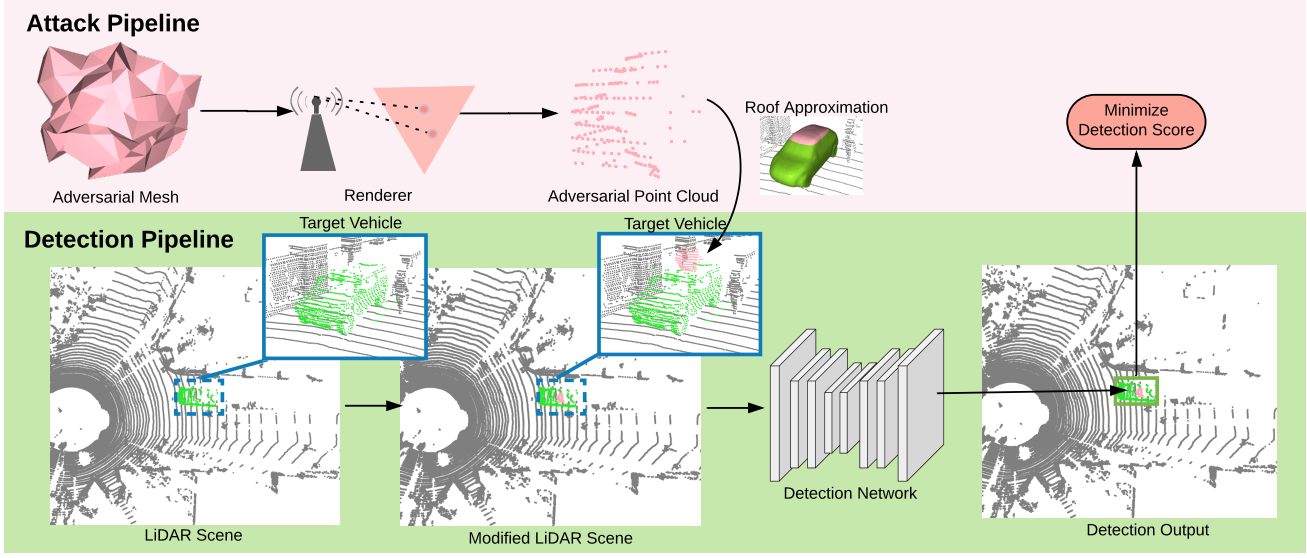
Attack Pipeline

Adversarial Mesh

Renderer

Adversarial Point Cloud

Roof Approximation

Minimize Detection Score

Detection Pipeline

Target Vehicle

Target Vehicle

LiDAR Scene

Modified LiDAR Scene

Detection Network

Detection Output